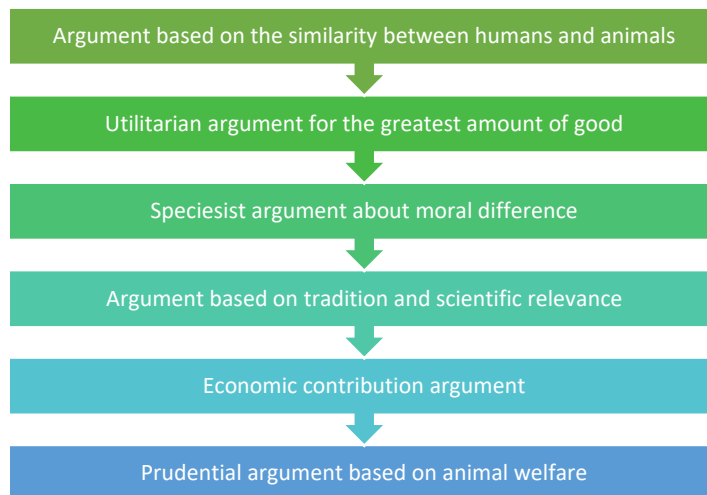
Argument based on the similarity between humans and animals

Utilitarian argument for the greatest amount of good

Speciesist argument about moral difference

Argument based on tradition and scientific relevance

Economic contribution argument

Prudential argument based on animal welfare